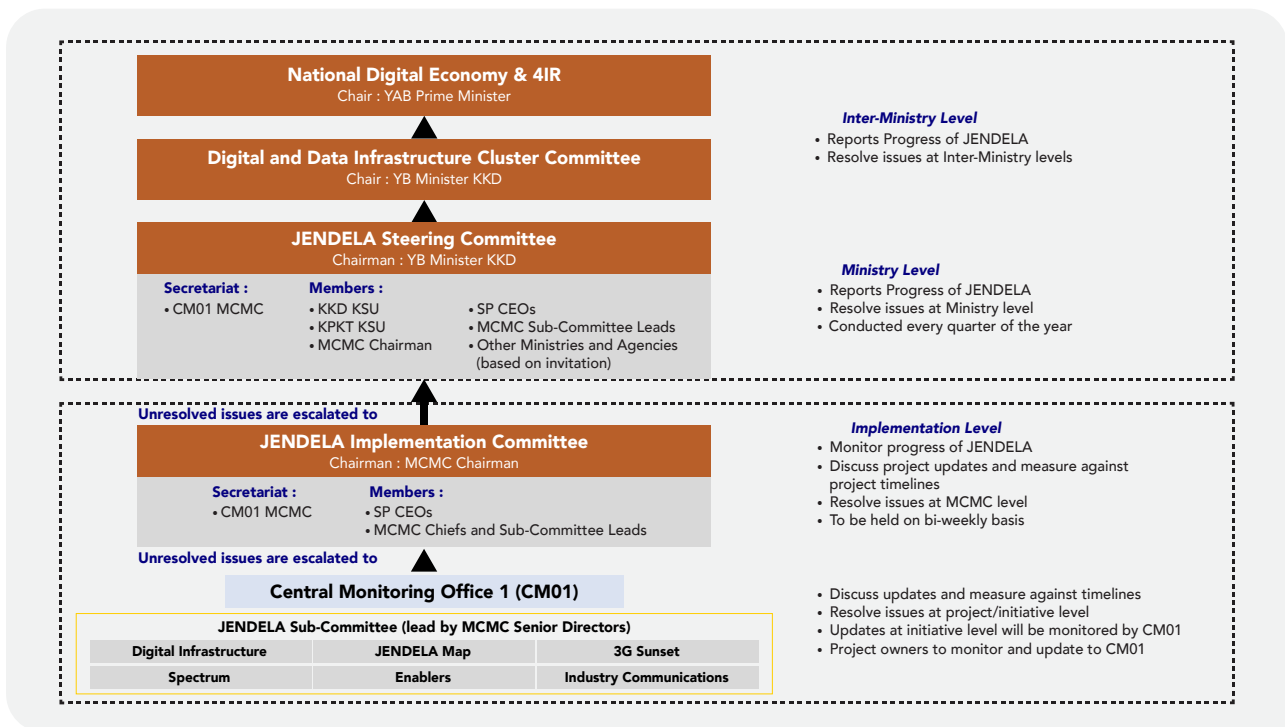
National Digital Economy & 4IR
Chair : YAB Prime Minister

Digital and Data Infrastructure Cluster Committee
Chair : YB Minister KKD

JENDELA Steering Committee
Chairman : YB Minister KKD

Secretariat :
• CM01 MCMC

Members :
• KKD KSU
• KPKT KSU
• MCMC Chairman
• SP CEOs
• MCMC Sub-Committee Leads
• Other Ministries and Agencies (based on invitation)

Inter-Ministry Level
• Reports Progress of JENDELA
• Resolve issues at Inter-Ministry levels

Ministry Level
• Reports Progress of JENDELA
• Resolve issues at Ministry level
• Conducted every quarter of the year

Unresolved issues are escalated to

JENDELA Implementation Committee
Chairman : MCMC Chairman

Secretariat :
• CM01 MCMC

Members :
• SP CEOs
• MCMC Chiefs and Sub-Committee Leads

Implementation Level
• Monitor progress of JENDELA
• Discuss project updates and measure against project timelines
• Resolve issues at MCMC level
• To be held on bi-weekly basis

Unresolved issues are escalated to

Central Monitoring Office 1 (CM01)

JENDELA Sub-Committee (lead by MCMC Senior Directors)

| Digital Infrastructure | JENDELA Map | 3G Sunset |
|---|---|---|
| Spectrum | Enablers | Industry Communications |

• Discuss updates and measure against timelines
• Resolve issues at project/initiative level
• Updates at initiative level will be monitored by CM01
• Project owners to monitor and update to CM01